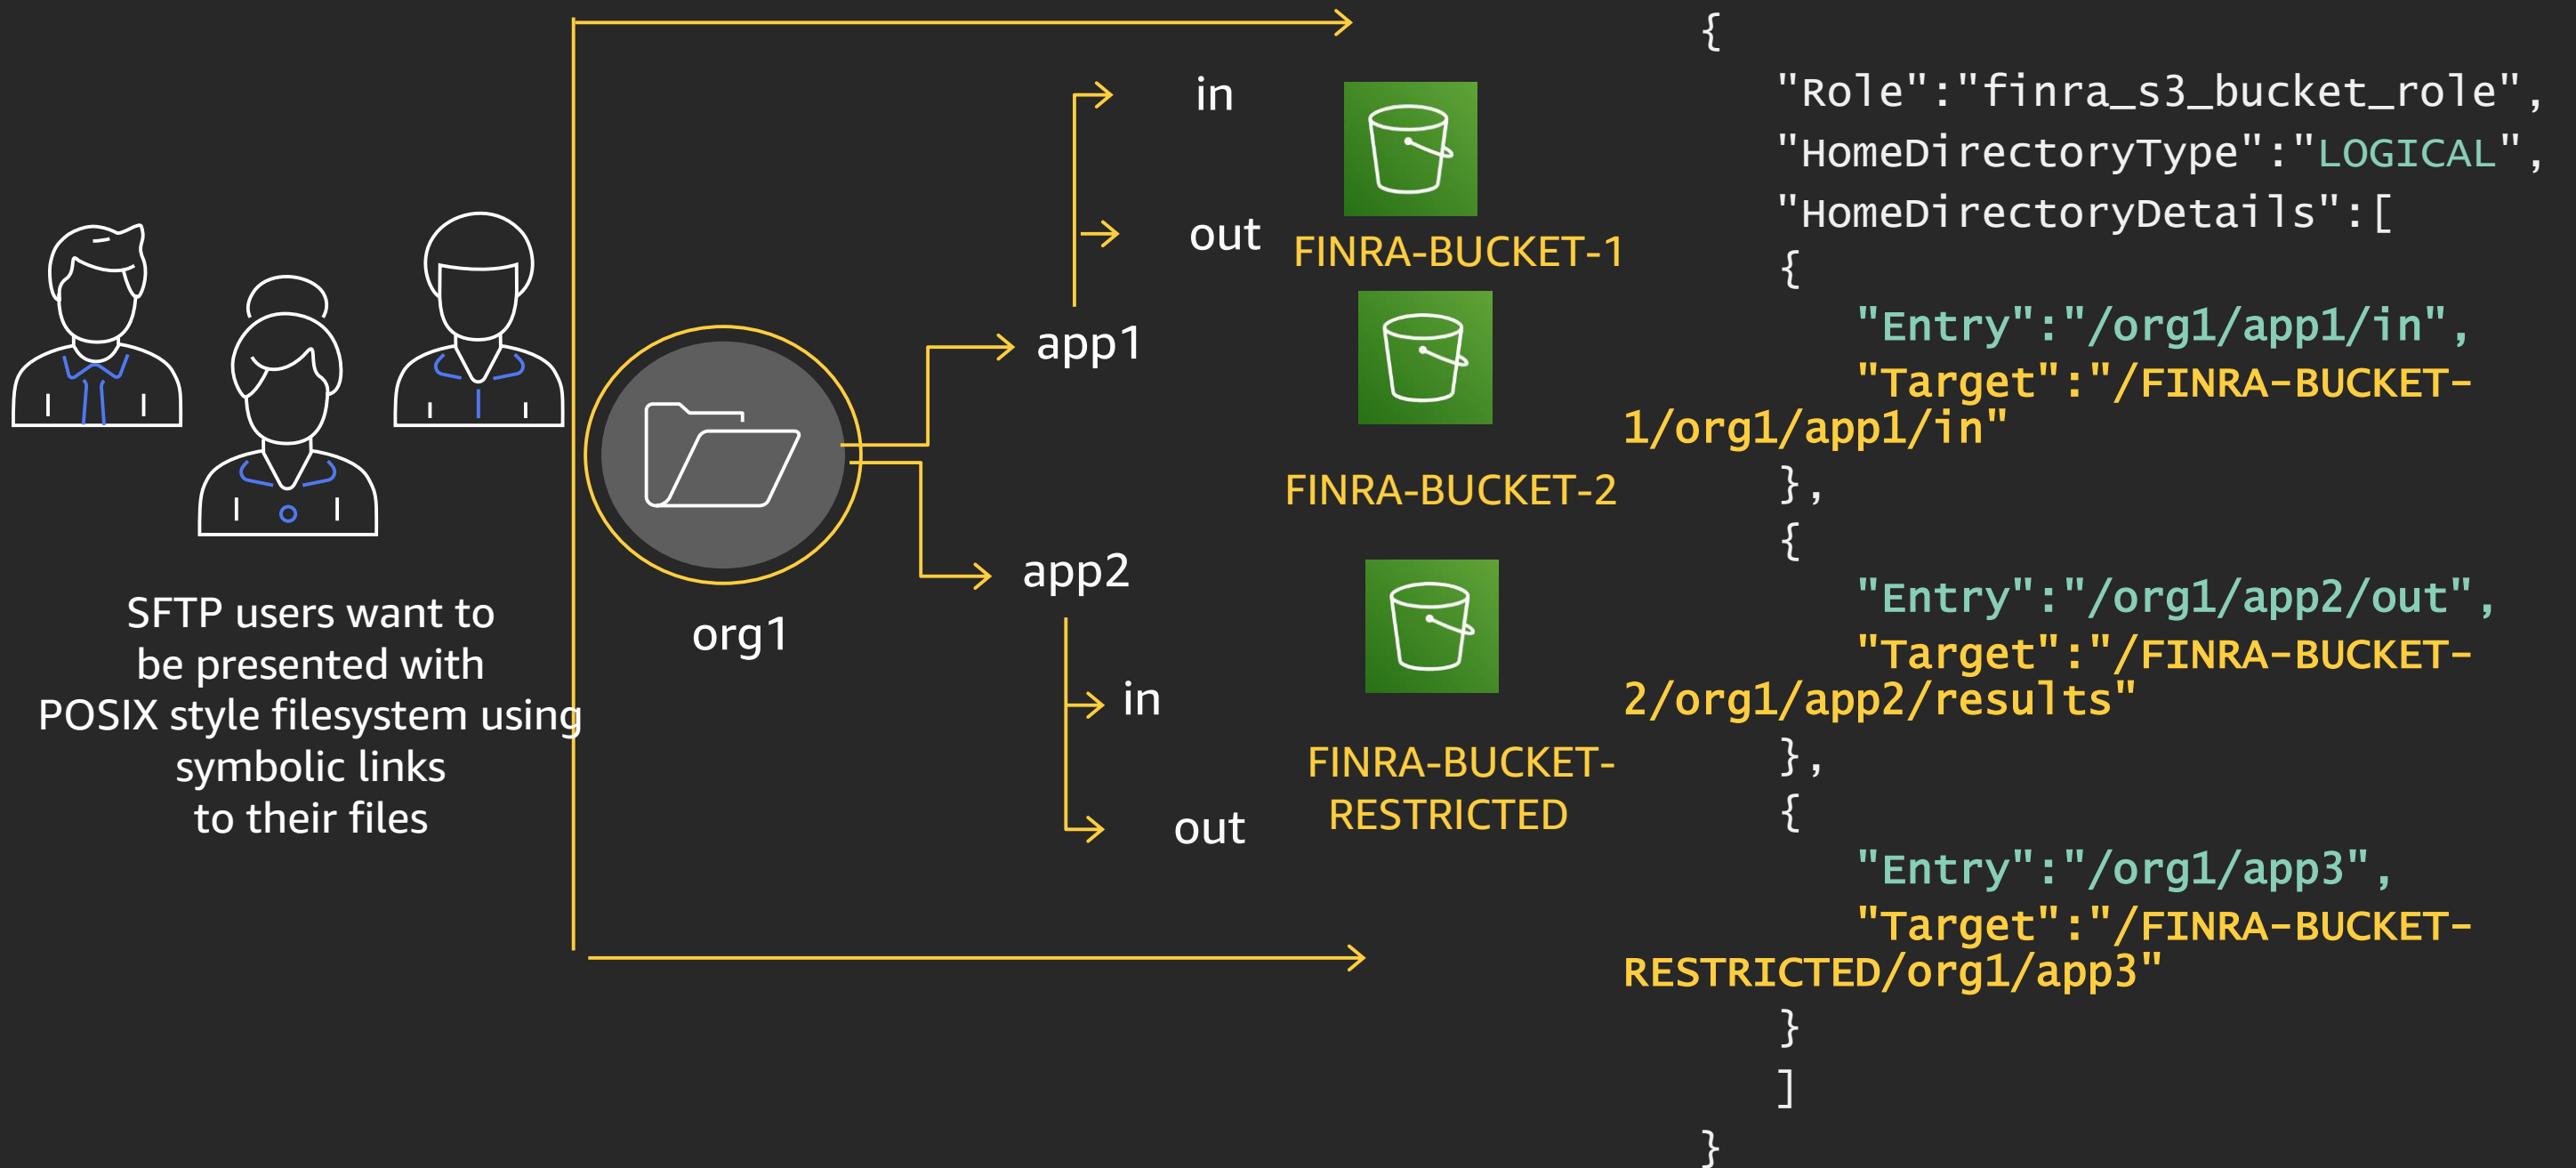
SFTP users want to be presented with POSIX style filesystem using symbolic links to their files

org1

app1

in

out

app2

in

out

FINRA-BUCKET-1

FINRA-BUCKET-2

FINRA-BUCKET-RESTRICTED

{
"Role":"finra_s3_bucket_role",
"HomeDirectoryType":"LOGICAL",
"HomeDirectoryDetails":[
{
"Entry":"/org1/app1/in",
"Target":"/FINRA-BUCKET-1/org1/app1/in"
},
{
"Entry":"/org1/app2/out",
"Target":"/FINRA-BUCKET-2/org1/app2/results"
},
{
"Entry":"/org1/app3",
"Target":"/FINRA-BUCKET-RESTRICTED/org1/app3"
}
]
}